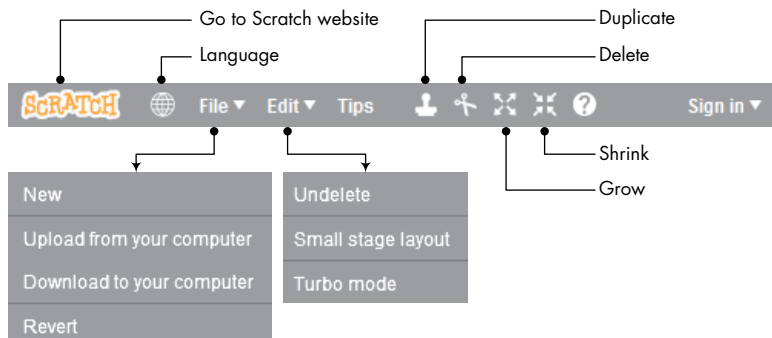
Go to Scratch website
Language
Duplicate
Delete
SCRATCH
File ▾
Edit ▾
Tips
Sign in ▾
Shrink
Grow

New
Upload from your computer
Download to your computer
Revert

Undelete
Small stage layout
Turbo mode